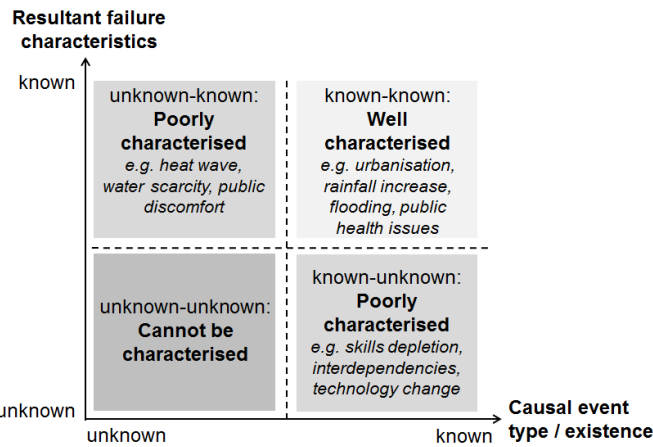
Resultant failure characteristics

known

unknown-known:
Poorly characterised
e.g. heat wave, water scarcity, public discomfort

known-known:
Well characterised
e.g. urbanisation, rainfall increase, flooding, public health issues

unknown-unknown:
Cannot be characterised

known-unknown:
Poorly characterised
e.g. skills depletion, interdependencies, technology change

unknown

unknown

known

Causal event type / existence